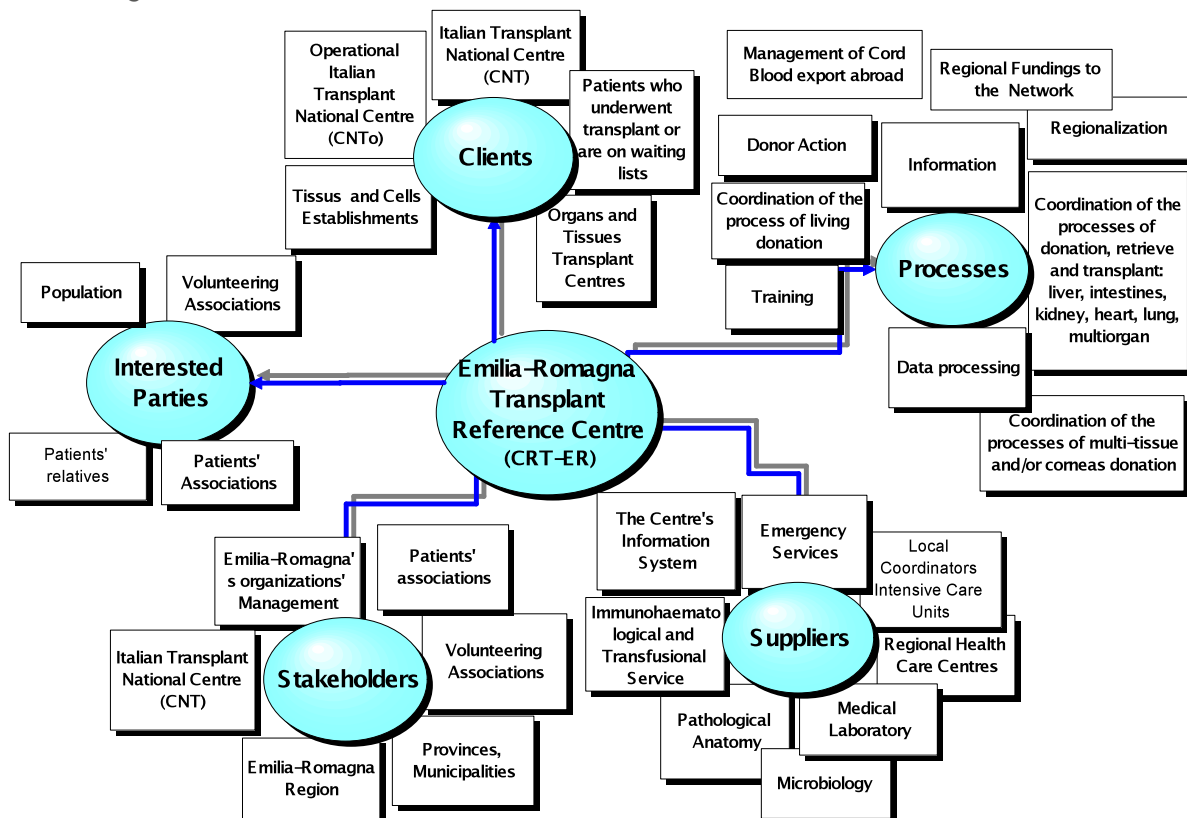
Operational Italian Transplant National Centre (CNTo)

Italian Transplant National Centre (CNT)

Patients who underwent transplant or are on waiting lists

Clients

Tissus and Cells Establishments

Organs and Tissues Transplant Centres

Management of Cord Blood export abroad

Regional Fundings to the Network

Regionalization

Donor Action

Information

Coordination of the process of living donation

Processes

Coordination of the processes of donation, retrieve and transplant: liver, intestines, kidney, heart, lung, multiorgan

Training

Data processing

Coordination of the processes of multi-tissue and/or corneas donation

Population

Volunteering Associations

Interested Parties

Emilia-Romagna Transplant Reference Centre (CRT-ER)

Patients' relatives

Patients' Associations

The Centre's Information System

Emergency Services

Local Coordinators Intensive Care Units

Emilia-Romagna's organizations' Management

Patients' associations

Immunohaematological and Transfusional Service

Suppliers

Regional Health Care Centres

Italian Transplant National Centre (CNT)

Stakeholders

Volunteering Associations

Pathological Anatomy

Medical Laboratory

Emilia-Romagna Region

Provinces, Municipalities

Microbiology